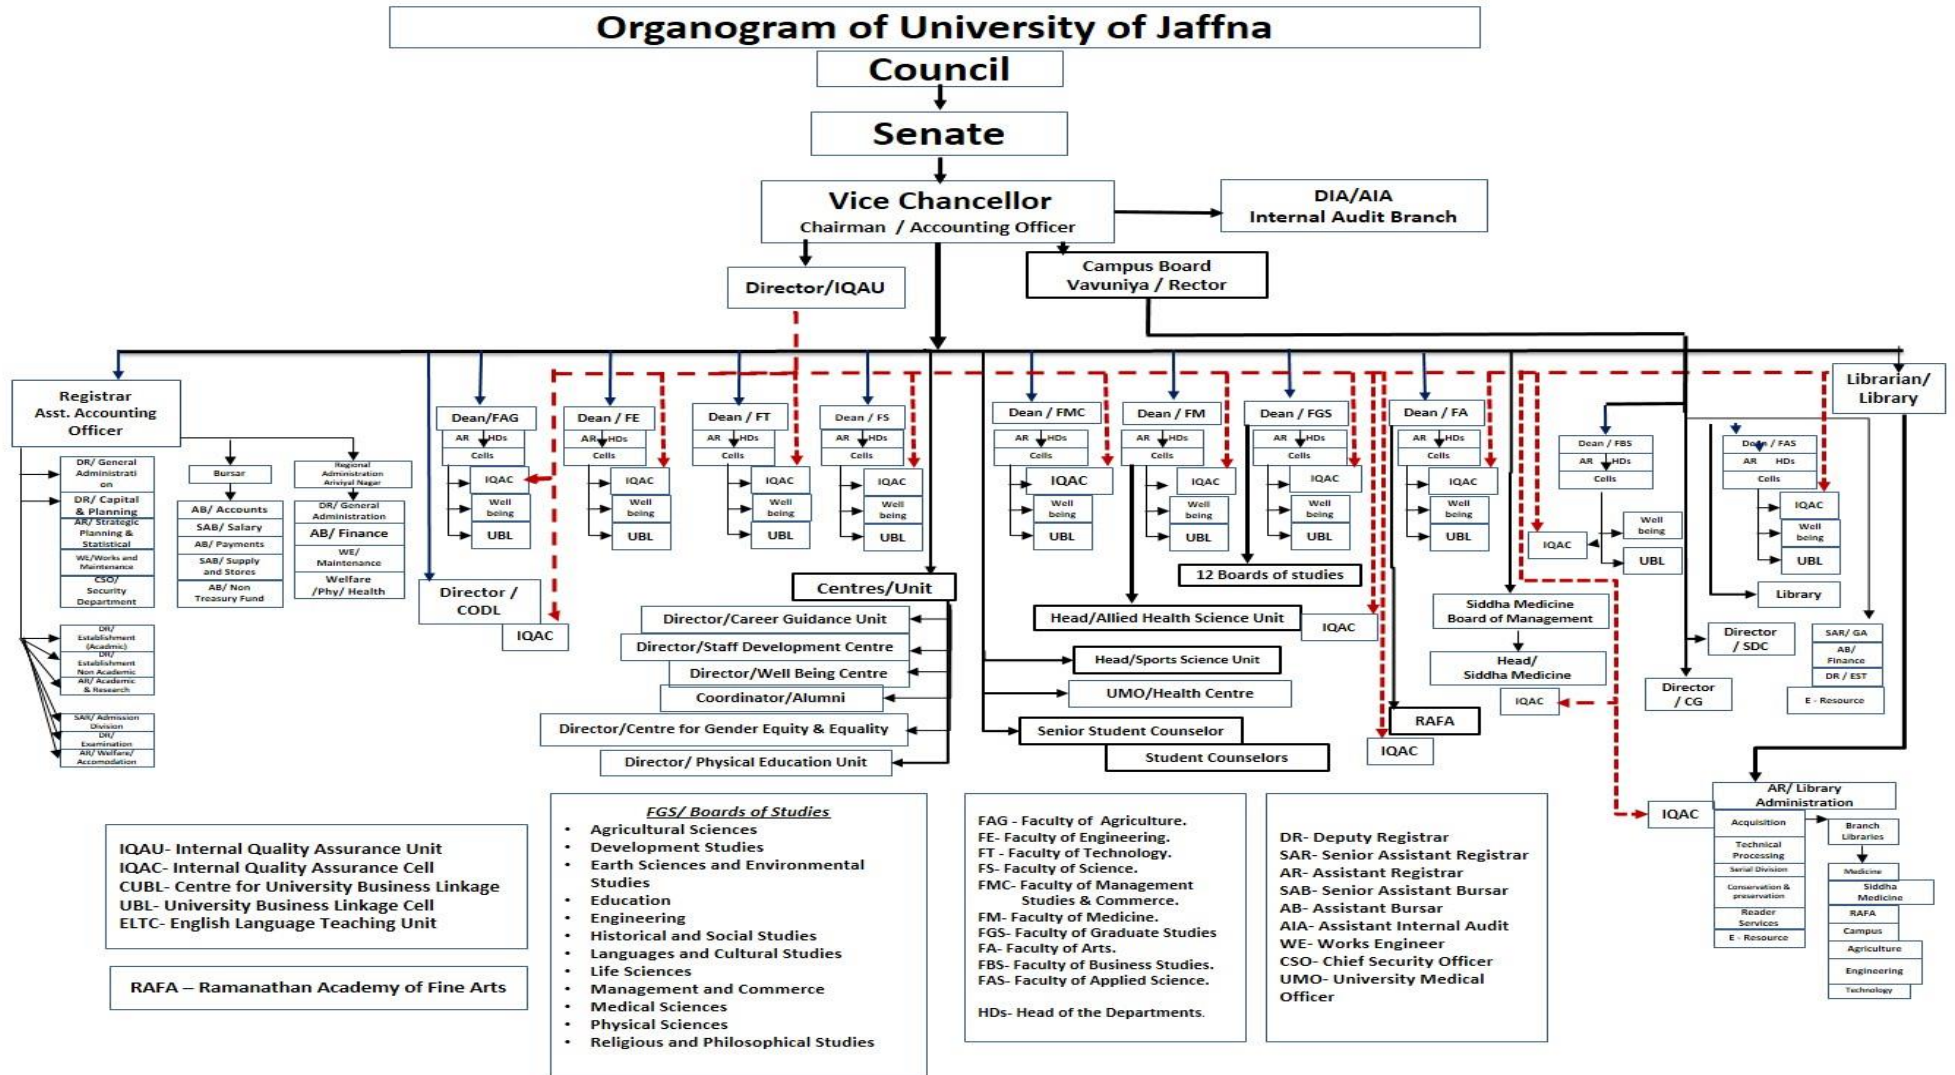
Organogram of University of Jaffna

Council

Senate

Vice Chancellor
Chairman / Accounting Officer

DIA/AIA
Internal Audit Branch

Director/IQAU

Campus Board
Vavuniya / Rector

Registrar
Asst. Accounting Officer

DR/ General Administration

DR/ Capital & Planning

AR/ Strategic Planning & Statistical

WE/Works and Maintenance

CSO/ Security Department

DR/ Establishment (Academic)

DR/ Establishment Non Academic

AR/ Academic & Research

SAR/ Admission Division

DR/ Examination

AR/ Welfare/ Accomodation

Bursar

AB/ Accounts

SAB/ Salary

AB/ Payments

SAB/ Supply and Stores

AB/ Non Treasury Fund

Regional Administration Ariviyal Nagar

DR/ General Administration

AB/ Finance

WE/ Maintenance

Welfare /Phy/ Health

Dean/FAG
AR HDs
Cells
IQAC
Well being
UBL

Dean / FE
AR HDs
Cells
IQAC
Well being
UBL

Dean / FT
AR HDs
Cells
IQAC
Well being
UBL

Dean / FS
AR HDs
Cells
IQAC
Well being
UBL

Dean / FMC
AR HDs
Cells
IQAC
Well being
UBL

Dean / FM
AR HDs
Cells
IQAC
Well being
UBL

Dean / FGS
AR HDs
Cells
IQAC
Well being
UBL

Dean / FA
AR HDs
Cells
IQAC
Well being
UBL

Dean / FBS
AR HDs
Cells
IQAC
Well being
UBL

Dean / FAS
AR HDs
Cells
IQAC
Well being
UBL

Librarian/ Library

Director / CODL

IQAC

Centres/Unit

Director/Career Guidance Unit

Director/Staff Development Centre

Director/Well Being Centre

Coordinator/Alumni

Director/Centre for Gender Equity & Equality

Director/ Physical Education Unit

12 Boards of studies

Head/Allied Health Science Unit

IQAC

Head/Sports Science Unit

UMO/Health Centre

Senior Student Counselor

Student Counselors

Siddha Medicine Board of Management

Head/ Siddha Medicine

IQAC

RAFA

IQAC

Library

Director / SDC

Director / CG

SAR/ GA

AB/ Finance

DR / EST

E - Resource

IQAC

AR/ Library Administration

Acquisition

Technical Processing

Serial Division

Conservation & preservation

Reader Services

E - Resource

Branch Libraries

Medicine

Siddha Medicine

RAFA

Campus

Agriculture

Engineering

Technology

IQAU- Internal Quality Assurance Unit
IQAC- Internal Quality Assurance Cell
CUBL- Centre for University Business Linkage
UBL- University Business Linkage Cell
ELTC- English Language Teaching Unit

RAFA – Ramanathan Academy of Fine Arts

FGS/ Boards of Studies
• Agricultural Sciences
• Development Studies
• Earth Sciences and Environmental Studies
• Education
• Engineering
• Historical and Social Studies
• Languages and Cultural Studies
• Life Sciences
• Management and Commerce
• Medical Sciences
• Physical Sciences
• Religious and Philosophical Studies

FAG - Faculty of Agriculture.
FE- Faculty of Engineering.
FT - Faculty of Technology.
FS- Faculty of Science.
FMC- Faculty of Management Studies & Commerce.
FM- Faculty of Medicine.
FGS- Faculty of Graduate Studies
FA- Faculty of Arts.
FBS- Faculty of Business Studies.
FAS- Faculty of Applied Science.

HDs- Head of the Departments.

DR- Deputy Registrar
SAR- Senior Assistant Registrar
AR- Assistant Registrar
SAB- Senior Assistant Bursar
AB- Assistant Bursar
AIA- Assistant Internal Audit
WE- Works Engineer
CSO- Chief Security Officer
UMO- University Medical Officer